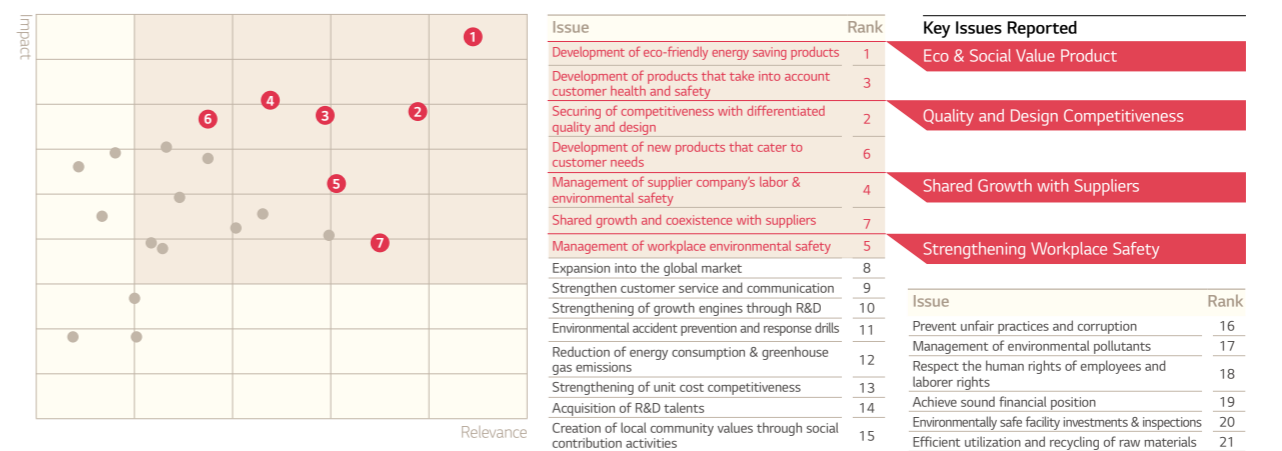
Impact

1
4
3
2
6
5
7

Relevance

| Issue | Rank |
|---|---|
| Development of eco-friendly energy saving products | 1 |
| Development of products that take into account customer health and safety | 3 |
| Securing of competitiveness with differentiated quality and design | 2 |
| Development of new products that cater to customer needs | 6 |
| Management of supplier company's labor & environmental safety | 4 |
| Shared growth and coexistence with suppliers | 7 |
| Management of workplace environmental safety | 5 |
| Expansion into the global market | 8 |
| Strengthen customer service and communication | 9 |
| Strengthening of growth engines through R&D | 10 |
| Environmental accident prevention and response drills | 11 |
| Reduction of energy consumption & greenhouse gas emissions | 12 |
| Strengthening of unit cost competitiveness | 13 |
| Acquisition of R&D talents | 14 |
| Creation of local community values through social contribution activities | 15 |

Key Issues Reported

Eco & Social Value Product

Quality and Design Competitiveness

Shared Growth with Suppliers

Strengthening Workplace Safety

| Issue | Rank |
|---|---|
| Prevent unfair practices and corruption | 16 |
| Management of environmental pollutants | 17 |
| Respect the human rights of employees and laborer rights | 18 |
| Achieve sound financial position | 19 |
| Environmentally safe facility investments & inspections | 20 |
| Efficient utilization and recycling of raw materials | 21 |